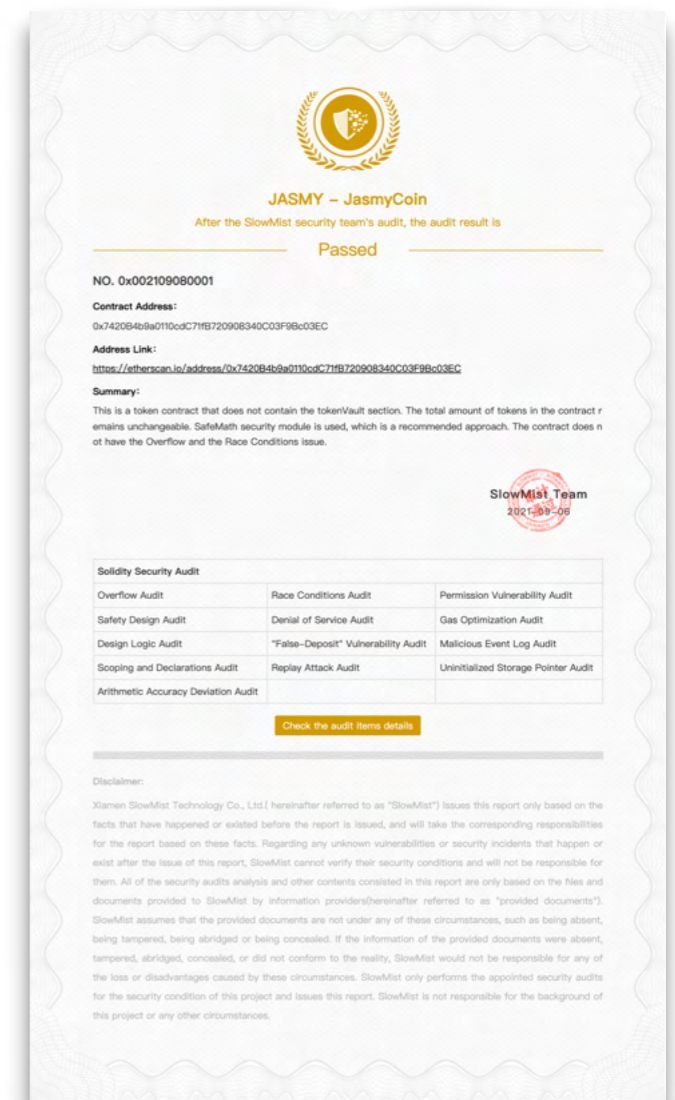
JASMY – JasmyCoin

After the SlowMist security team's audit, the audit result is

Passed

NO. 0x002109080001

Contract Address：

0x7420B4b9a0110cdC71fB720908340C03F9Bc03EC

Address Link：

https://etherscan.io/address/0x7420B4b9a0110cdC71fB720908340C03F9Bc03EC

Summary：

This is a token contract that does not contain the tokenVault section. The total amount of tokens in the contract remains unchangeable. SafeMath security module is used, which is a recommended approach. The contract does not have the Overflow and the Race Conditions issue.

SlowMist Team
2021-09-06

| Solidity Security Audit | | |
|---|---|---|
| Overflow Audit | Race Conditions Audit | Permission Vulnerability Audit |
| Safety Design Audit | Denial of Service Audit | Gas Optimization Audit |
| Design Logic Audit | "False-Deposit" Vulnerability Audit | Malicious Event Log Audit |
| Scoping and Declarations Audit | Replay Attack Audit | Uninitialized Storage Pointer Audit |
| Arithmetic Accuracy Deviation Audit | | |

Check the audit items details

Disclaimer:

Xiamen SlowMist Technology Co., Ltd.( hereinafter referred to as "SlowMist") issues this report only based on the facts that have happened or existed before the report is issued, and will take the corresponding responsibilities for the report based on these facts. Regarding any unknown vulnerabilities or security incidents that happen or exist after the issue of this report, SlowMist cannot verify their security conditions and will not be responsible for them. All of the security audits analysis and other contents consisted in this report are only based on the files and documents provided to SlowMist by information providers(hereinafter referred to as "provided documents"). SlowMist assumes that the provided documents are not under any of these circumstances, such as being absent, being tampered, being abridged or being concealed. If the information of the provided documents were absent, tampered, abridged, concealed, or did not conform to the reality, SlowMist would not be responsible for any of the loss or disadvantages caused by these circumstances. SlowMist only performs the appointed security audits for the security condition of this project and issues this report. SlowMist is not responsible for the background of this project or any other circumstances.